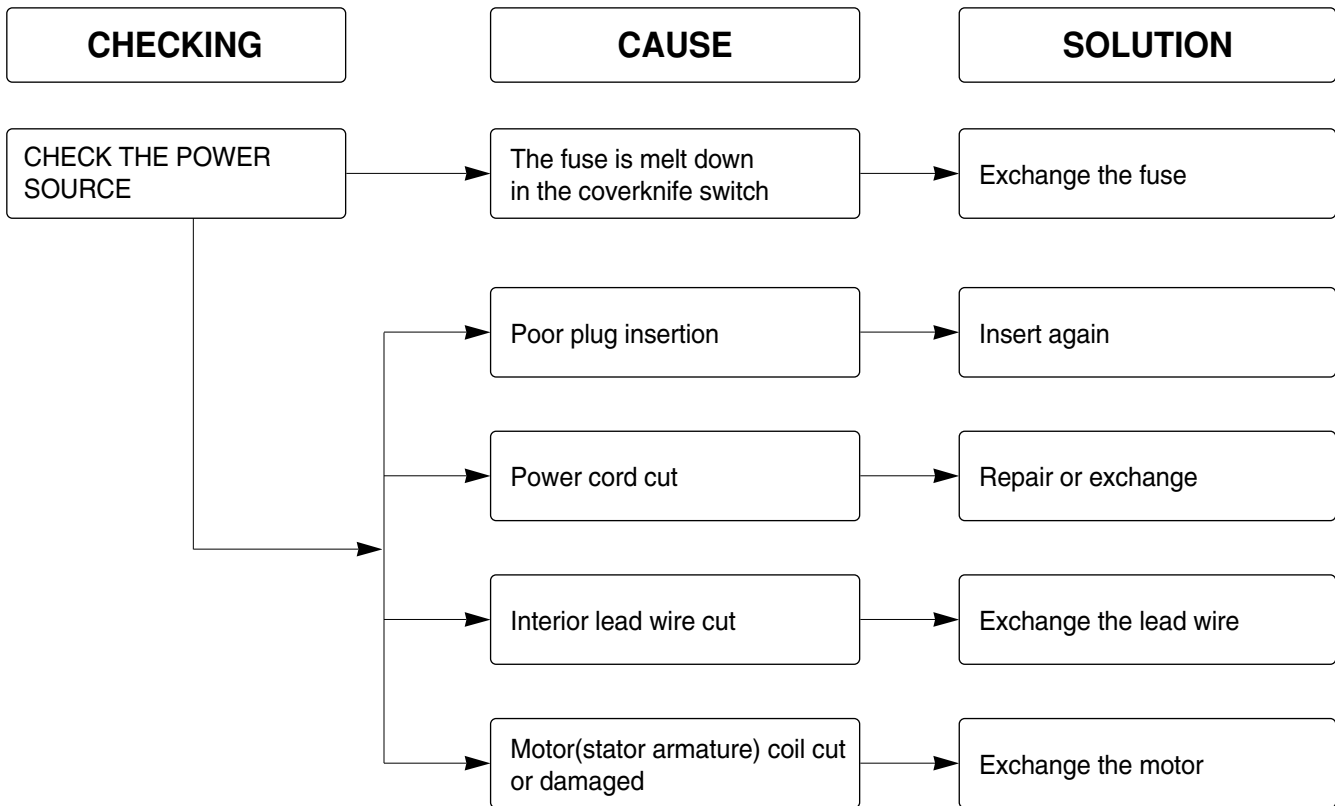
CHECKING

CAUSE

SOLUTION

CHECK THE POWER SOURCE

The fuse is melt down in the coverknife switch

Exchange the fuse

Poor plug insertion

Insert again

Power cord cut

Repair or exchange

Interior lead wire cut

Exchange the lead wire

Motor(stator armature) coil cut or damaged

Exchange the motor